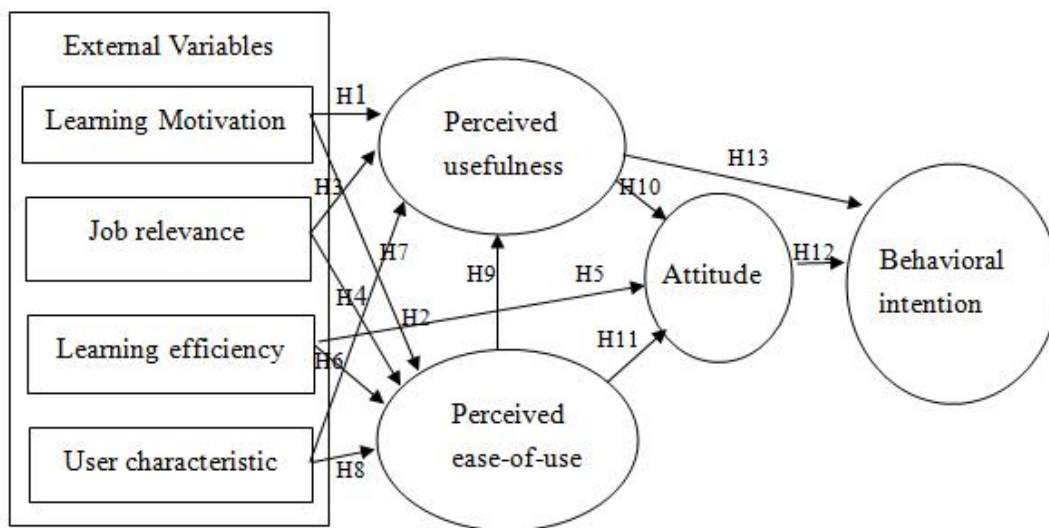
External Variables

Learning Motivation

Job relevance

Learning efficiency

User characteristic

H1

H3

H7

H4

H2

H6

H8

Perceived usefulness

H9

H10

H5

H11

Perceived ease-of-use

Attitude

H13

H12

Behavioral intention